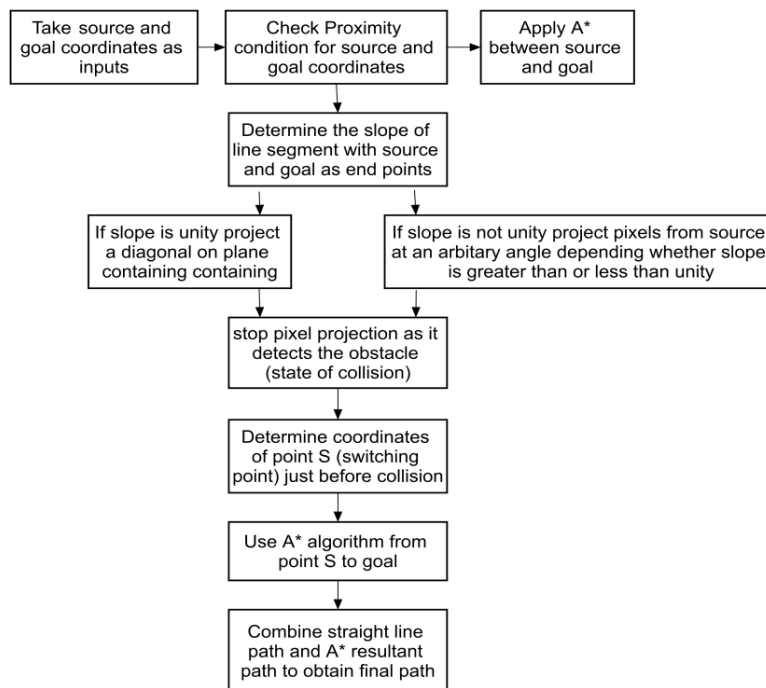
Take source and goal coordinates as inputs

Check Proximity condition for source and goal coordinates

Apply A* between source and goal

Determine the slope of line segment with source and goal as end points

If slope is unity project a diagonal on plane containing containing

If slope is not unity project pixels from source at an arbitary angle depending whether slope is greater than or less than unity

stop pixel projection as it detects the obstacle (state of collision)

Determine coordinates of point S (switching point) just before collision

Use A* algorithm from point S to goal

Combine straight line path and A* resultant path to obtain final path